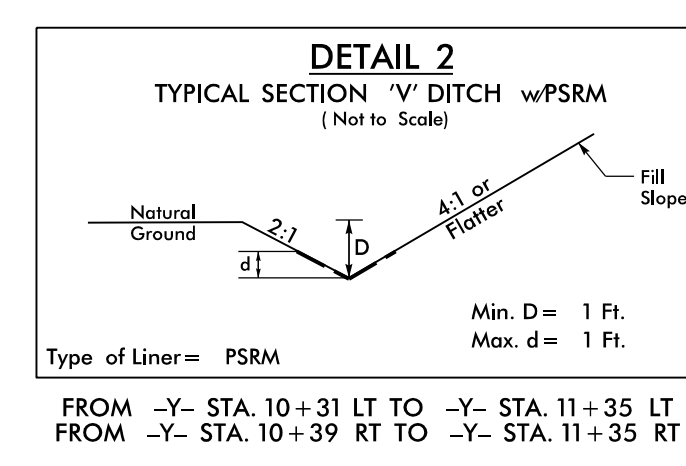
DETAIL 2
TYPICAL SECTION 'V' DITCH w/PSRM
( Not to Scale)

Fill Slope

4:1 or Flatter

Natural Ground

2:1

D

d

Min. D = 1 Ft.
Max. d = 1 Ft.

Type of Liner = PSRM

FROM –Y– STA. 10+31 LT TO –Y– STA. 11+35 LT
FROM –Y– STA. 10+39 RT TO –Y– STA. 11+35 RT